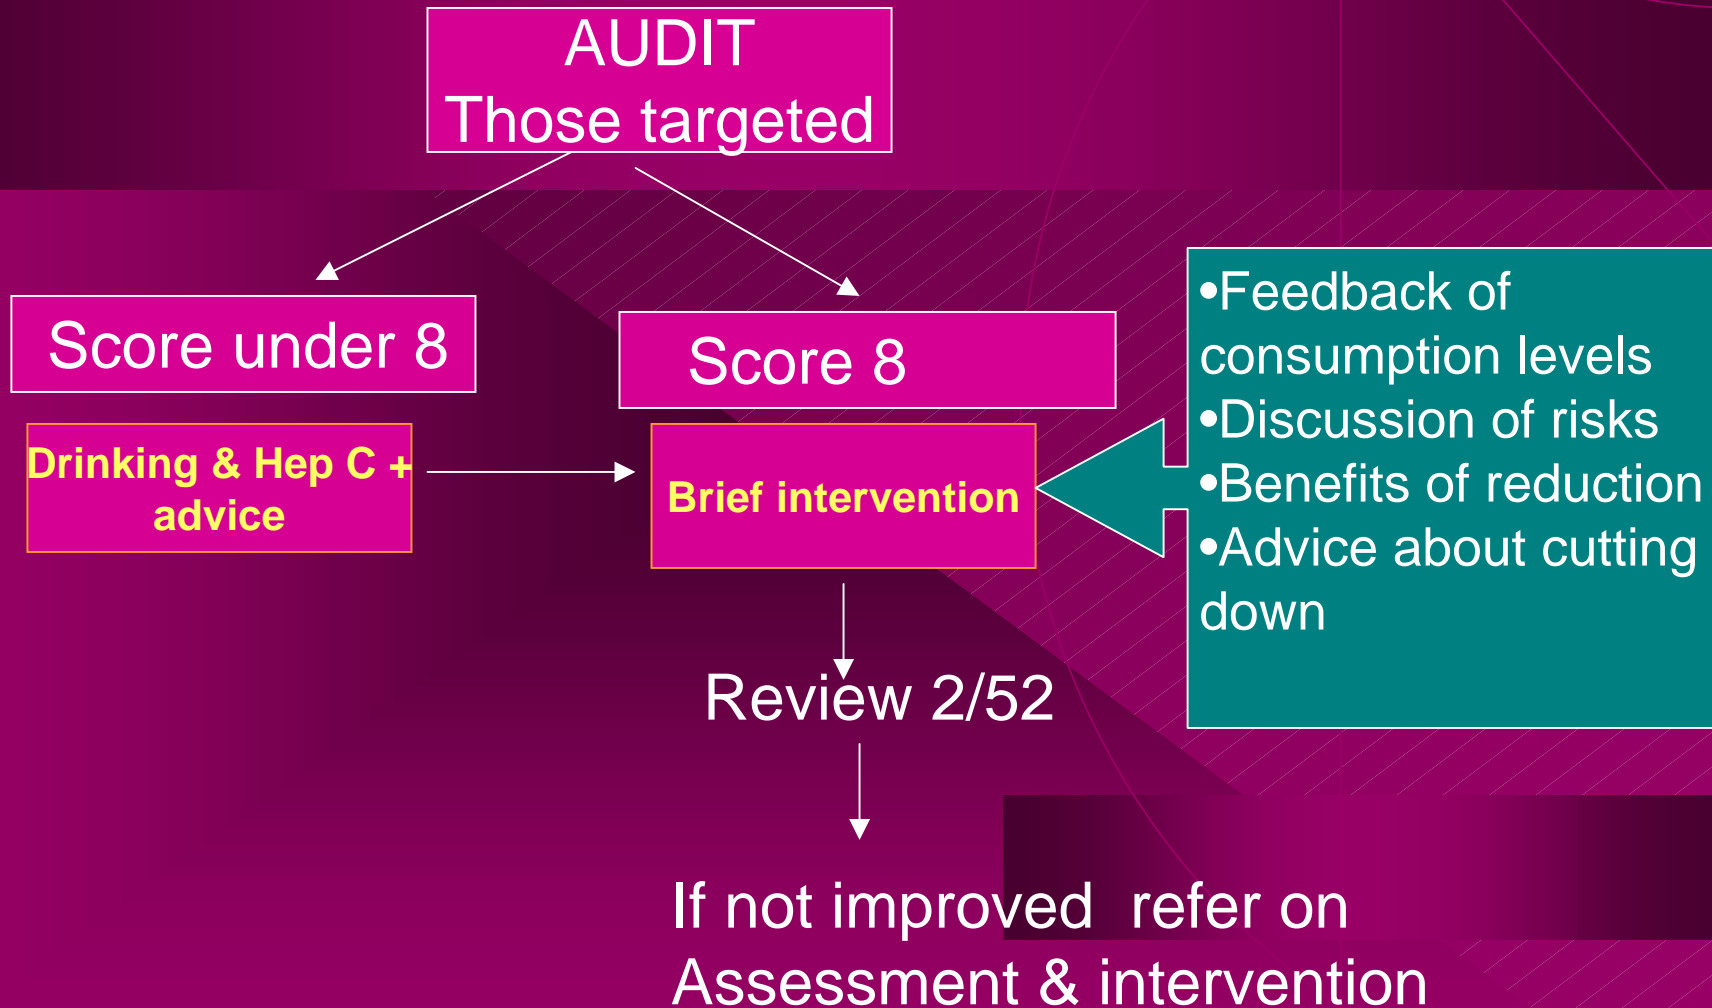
AUDIT
Those targeted

Score under 8

Score 8

Drinking & Hep C + advice

Brief intervention

•Feedback of consumption levels
•Discussion of risks
•Benefits of reduction
•Advice about cutting down

Review 2/52

If not improved refer on
Assessment & intervention